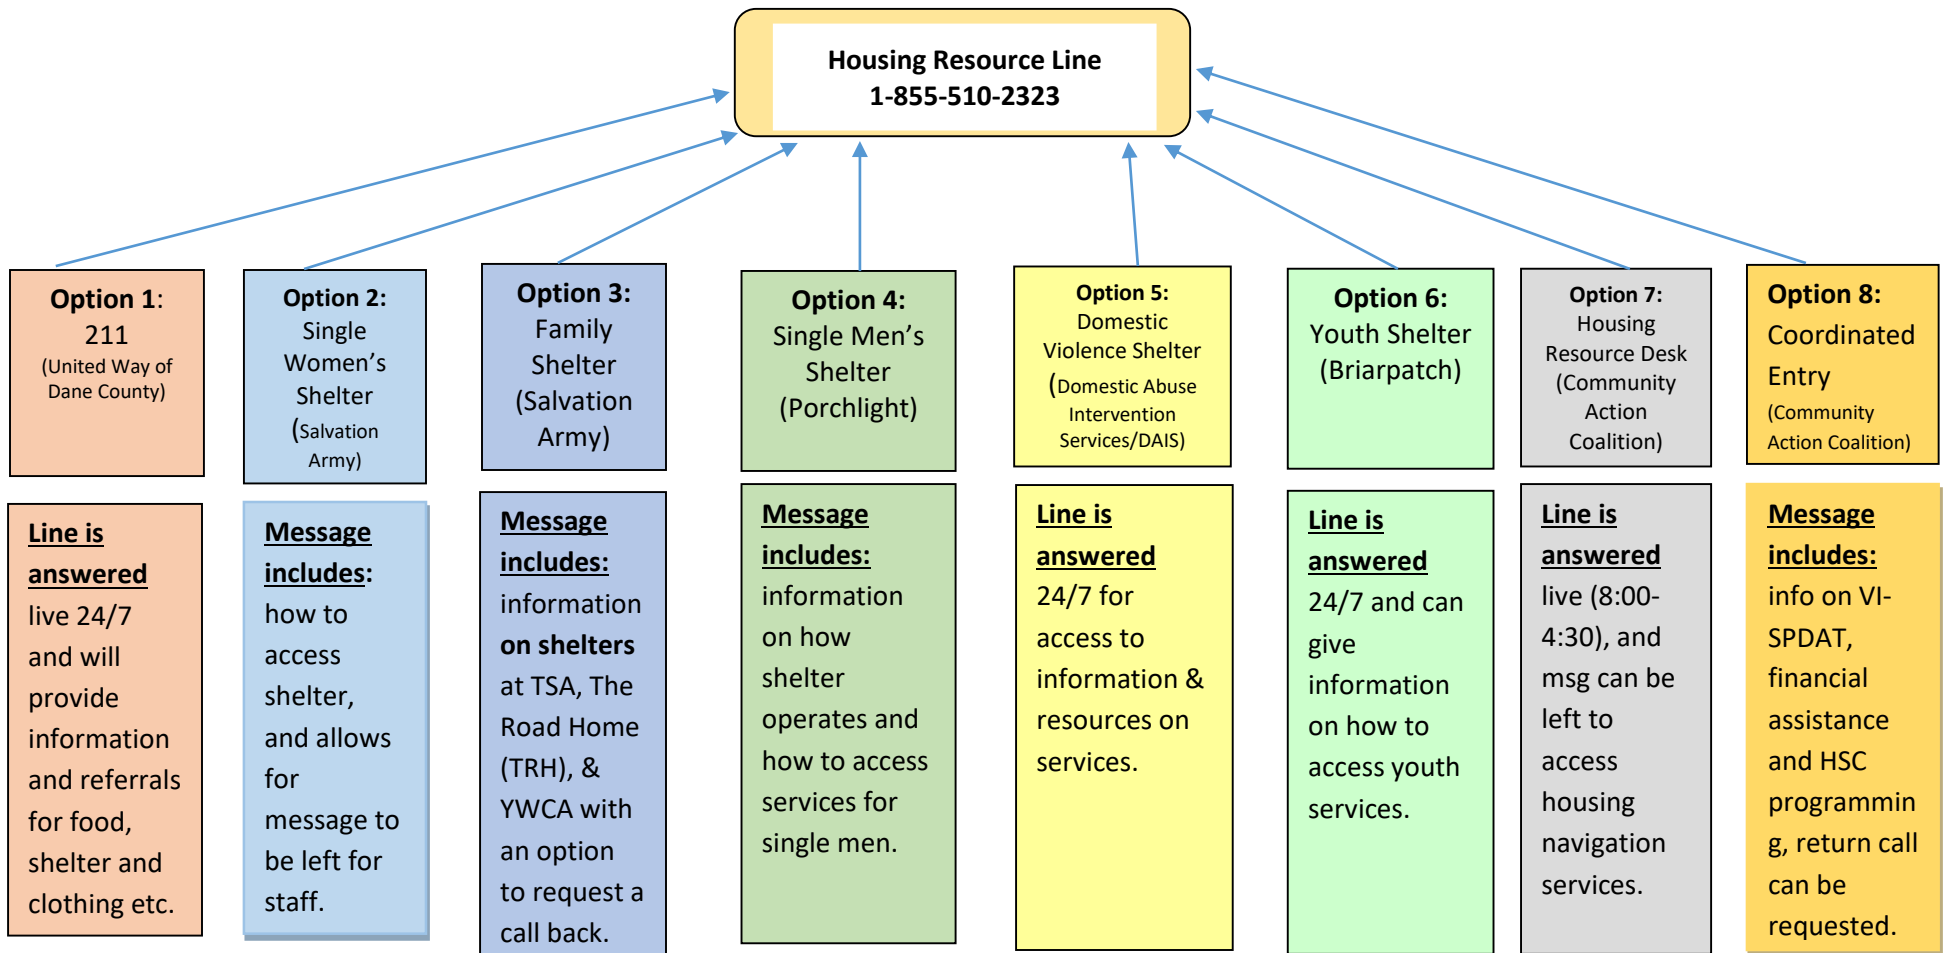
Housing Resource Line
1-855-510-2323

Option 1: 211 (United Way of Dane County)

Line is answered live 24/7 and will provide information and referrals for food, shelter and clothing etc.

Option 2: Single Women's Shelter (Salvation Army)

Message includes: how to access shelter, and allows for message to be left for staff.

Option 3: Family Shelter (Salvation Army)

Message includes: information on shelters at TSA, The Road Home (TRH), & YWCA with an option to request a call back.

Option 4: Single Men's Shelter (Porchlight)

Message includes: information on how shelter operates and how to access services for single men.

Option 5: Domestic Violence Shelter (Domestic Abuse Intervention Services/DAIS)

Line is answered 24/7 for access to information & resources on services.

Option 6: Youth Shelter (Briarpatch)

Line is answered 24/7 and can give information on how to access youth services.

Option 7: Housing Resource Desk (Community Action Coalition)

Line is answered live (8:00-4:30), and msg can be left to access housing navigation services.

Option 8: Coordinated Entry (Community Action Coalition)

Message includes: info on VI-SPDAT, financial assistance and HSC programming, return call can be requested.